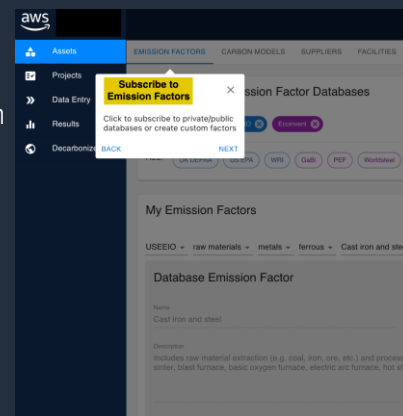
aws

Assets
Projects
Data Entry
Results
Decarboniz

EMISSION FACTORS CARBON MODELS SUPPLIERS FACILITIES

Subscribe to Emission Factors
×
Click to subscribe to private/public databases or create custom factors
BACK NEXT

ission Factor Databases

Ecoinvent ×

UK DEFRA US EPA WRI GaBi PEF Worldsteel

My Emission Factors

USEEIO raw materials metals ferrous Cast iron and stee

Database Emission Factor

Name
Cast iron and steel

Description
Includes raw material extraction (e.g. coal, iron, ore, etc.) and process sinter, blast furnace, basic oxygen furnace, electric arc furnace, hot st